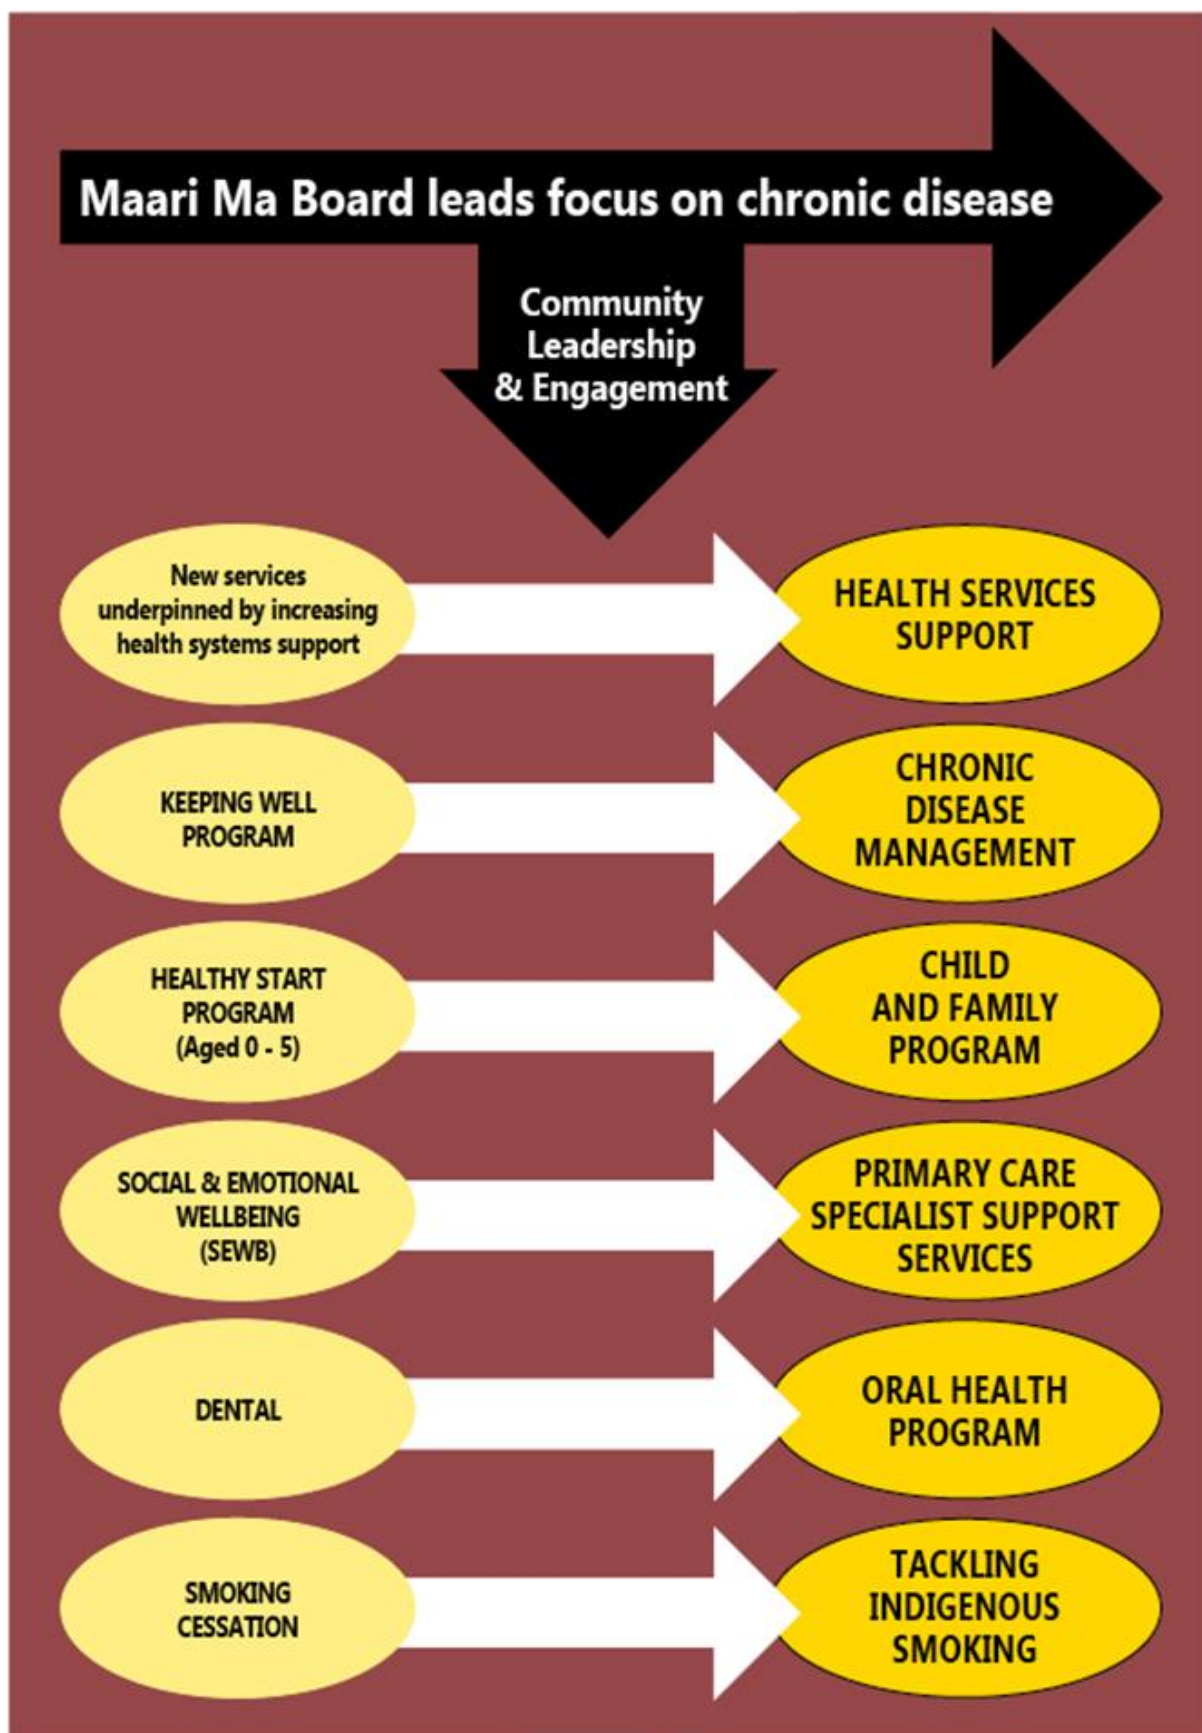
Maari Ma Board leads focus on chronic disease

Community Leadership & Engagement

New services underpinned by increasing health systems support

HEALTH SERVICES SUPPORT

KEEPING WELL PROGRAM

CHRONIC DISEASE MANAGEMENT

HEALTHY START PROGRAM (Aged 0 - 5)

CHILD AND FAMILY PROGRAM

SOCIAL & EMOTIONAL WELLBEING (SEWB)

PRIMARY CARE SPECIALIST SUPPORT SERVICES

DENTAL

ORAL HEALTH PROGRAM

SMOKING CESSATION

TACKLING INDIGENOUS SMOKING